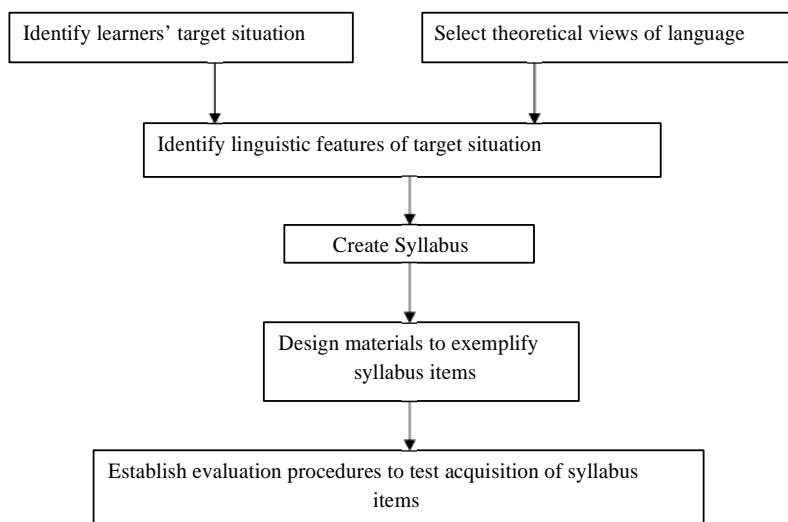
Identify learners' target situation

Select theoretical views of language

Identify linguistic features of target situation

Create Syllabus

Design materials to exemplify syllabus items

Establish evaluation procedures to test acquisition of syllabus items